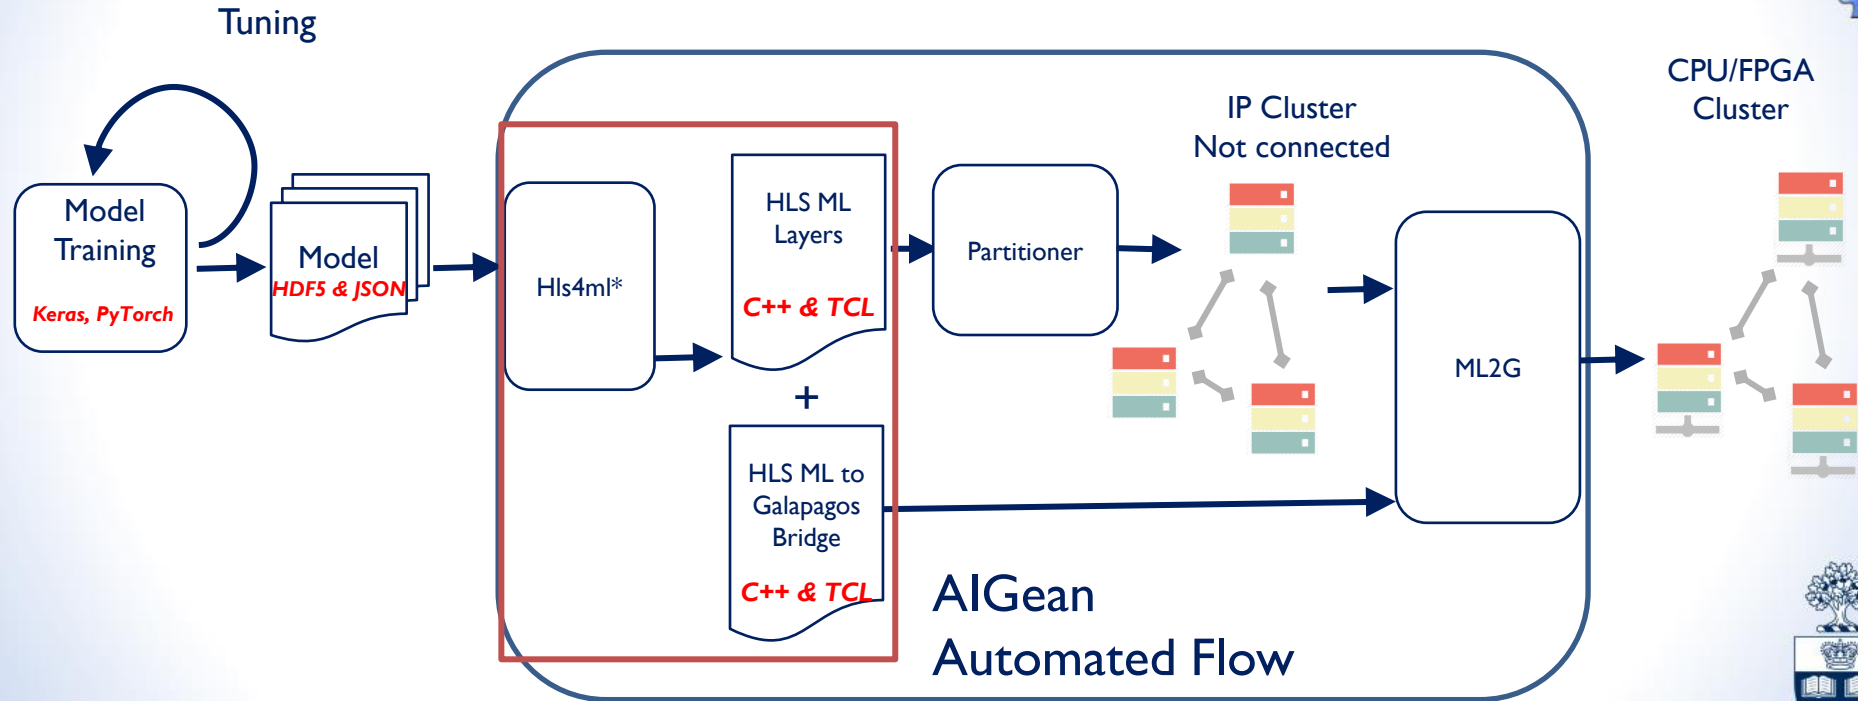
Tuning

Model Training
Keras, PyTorch

Model
HDF5 & JSON

Hls4ml*

HLS ML Layers
C++ & TCL

+

HLS ML to Galapagos Bridge
C++ & TCL

Partitioner

IP Cluster
Not connected

ML2G

CPU/FPGA
Cluster

AIGean
Automated Flow